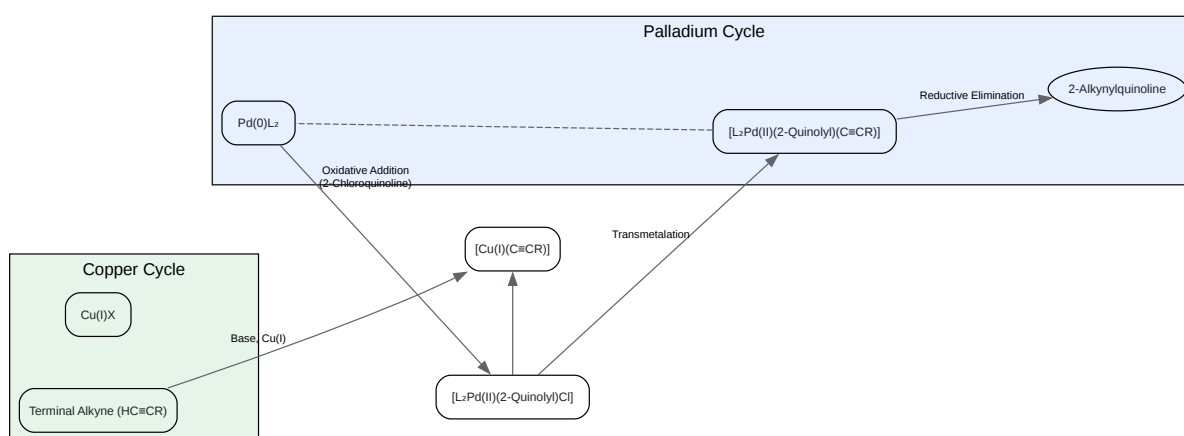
Palladium Cycle

$Pd(0)L_2$

Reductive Elimination

2-Alkynylquinoline

$[L_2Pd(II)(2\text{-Quinolyl})(C\equiv CR)]$

Oxidative Addition
(2-Chloroquinoline)

Transmetalation

$[Cu(I)(C\equiv CR)]$

Copper Cycle

Cu(I)X

Base, Cu(I)

Terminal Alkyne ($HC\equiv CR$)

$[L_2Pd(II)(2\text{-Quinolyl})Cl]$